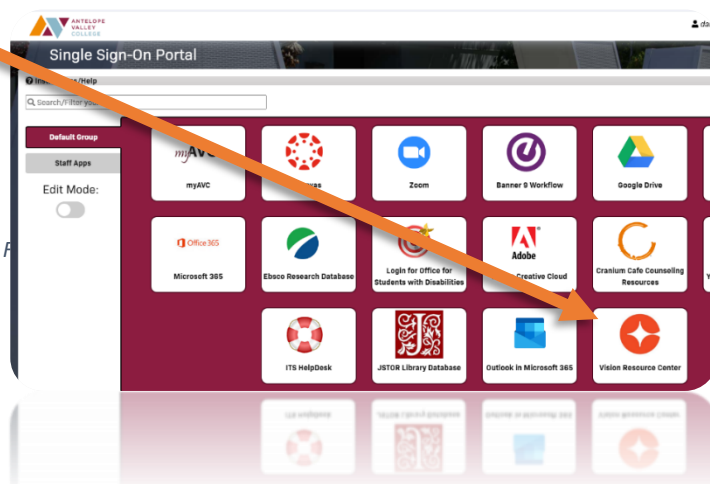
ANTELOPE VALLEY COLLEGE

dla

Single Sign-On Portal

Ins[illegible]s/Help

Search/Filter you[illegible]

Default Group

Staff Apps

Edit Mode:

myAVC

myAVC

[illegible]vas

Zoom

Banner 9 Workflow

Google Drive

Office 365

Microsoft 365

Ebsco Research Database

Login for Office for Students with Disabilities

Adobe

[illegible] Creative Cloud

Cranium Cafe Counseling Resources

ITS HelpDesk

JSTOR Library Database

Outlook in Microsoft 365

Vision Resource Center